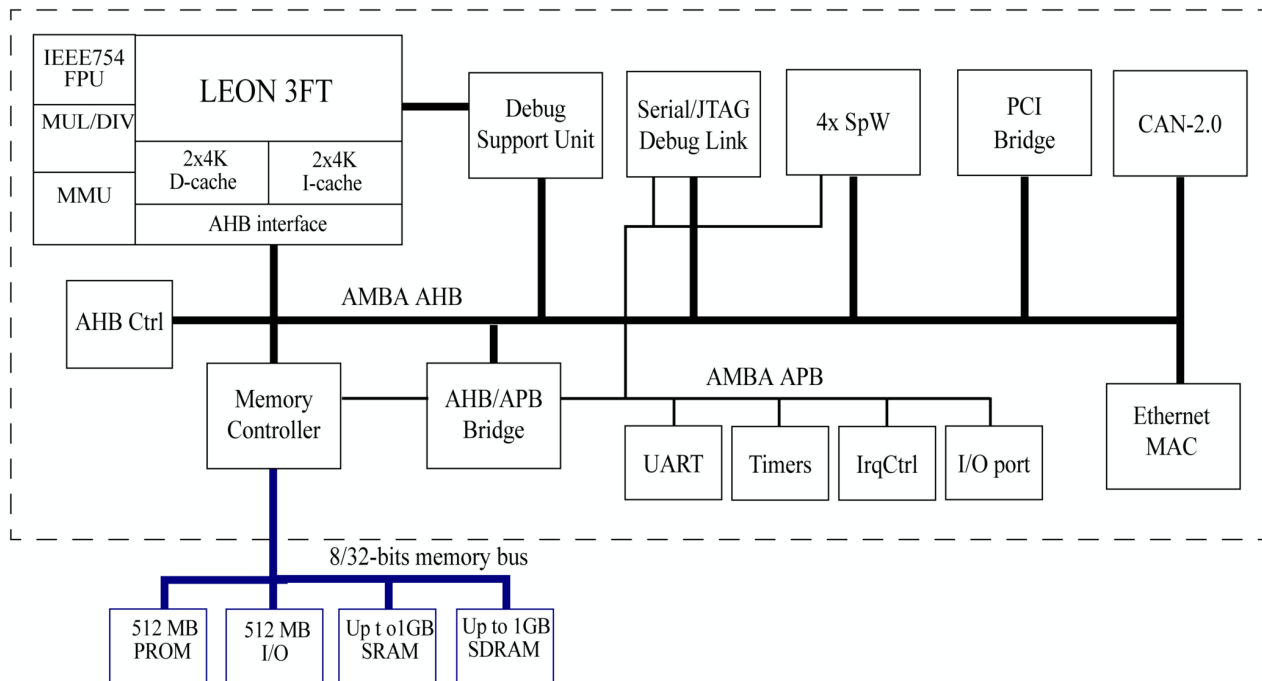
IEEE754 FPU

MUL/DIV

MMU

LEON 3FT

2x4K D-cache

2x4K I-cache

AHB interface

Debug Support Unit

Serial/JTAG Debug Link

4x SpW

PCI Bridge

CAN-2.0

AHB Ctrl

AMBA AHB

Memory Controller

AHB/APB Bridge

AMBA APB

UART

Timers

IrqCtrl

I/O port

Ethernet MAC

8/32-bits memory bus

512 MB PROM

512 MB I/O

Up t o1GB SRAM

Up to 1GB SDRAM